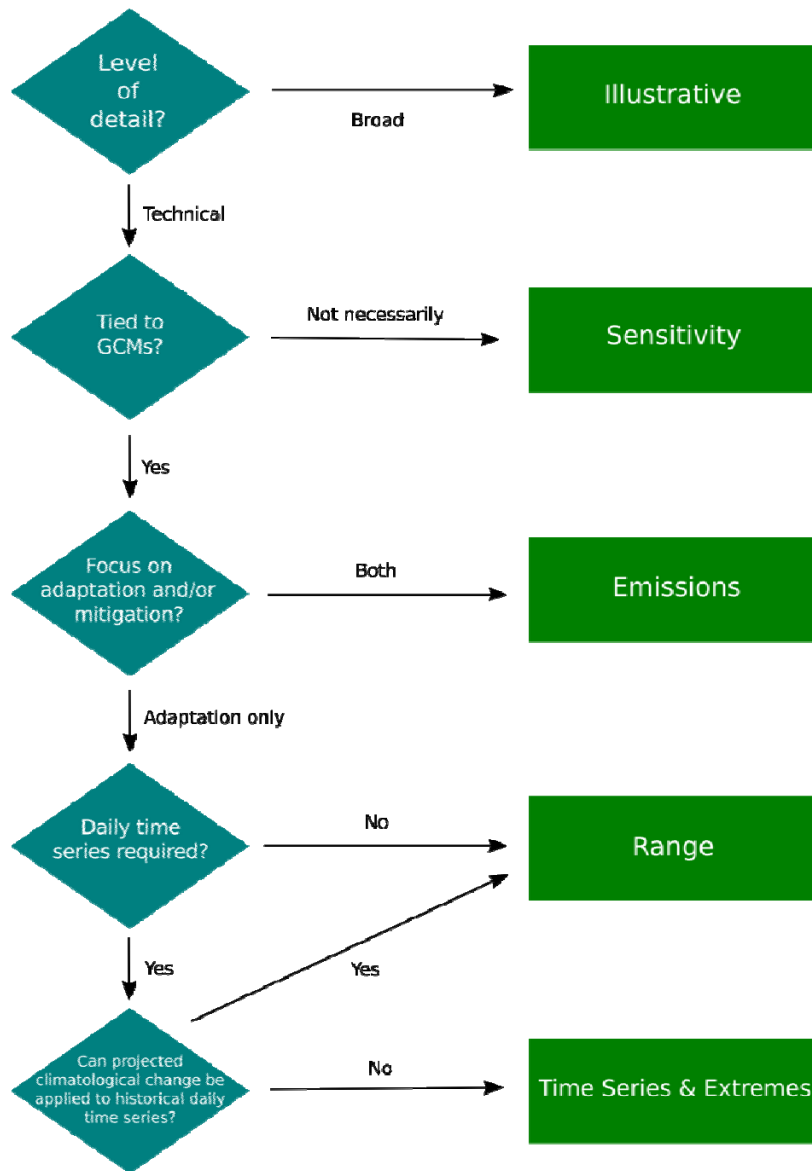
Level of detail?

Broad

Illustrative

Technical

Tied to GCMs?

Not necessarily

Sensitivity

Yes

Focus on adaptation and/or mitigation?

Both

Emissions

Adaptation only

Daily time series required?

No

Range

Yes

Yes

Can projected climatological change be applied to historical daily time series?

No

Time Series & Extremes